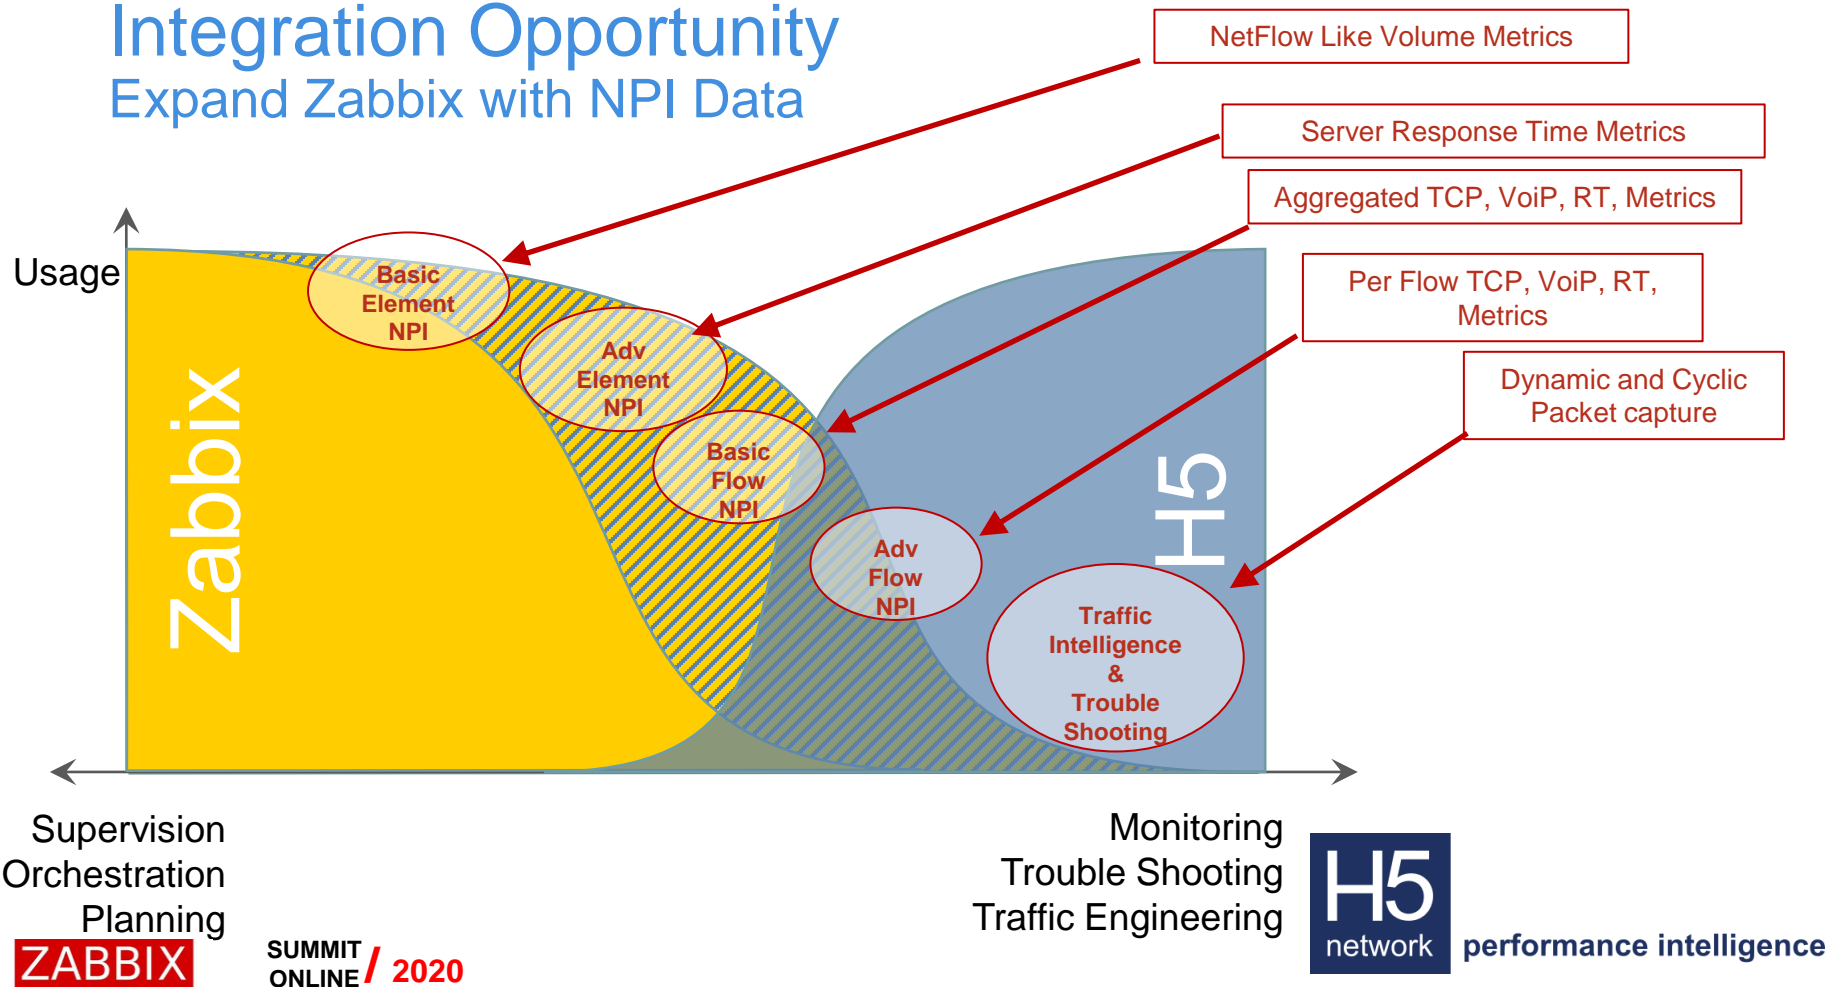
Integration Opportunity
Expand Zabbix with NPI Data

NetFlow Like Volume Metrics

Server Response Time Metrics

Aggregated TCP, VoiP, RT, Metrics

Per Flow TCP, VoiP, RT, Metrics

Dynamic and Cyclic Packet capture

Usage

Zabbix

Basic Element NPI

Adv Element NPI

Basic Flow NPI

Adv Flow NPI

Traffic Intelligence & Trouble Shooting

H5

Supervision
Orchestration
Planning

Monitoring
Trouble Shooting
Traffic Engineering

ZABBIX

SUMMIT ONLINE / 2020

H5 network

performance intelligence